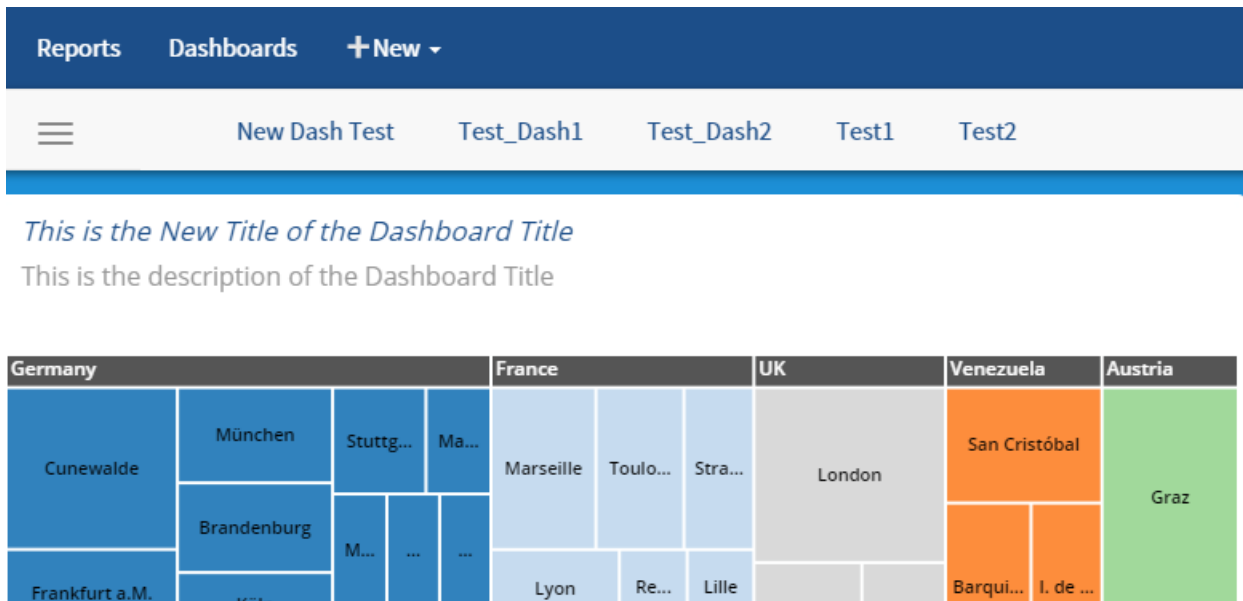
Reports Dashboards + New ▾

New Dash Test Test_Dash1 Test_Dash2 Test1 Test2

This is the New Title of the Dashboard Title

This is the description of the Dashboard Title

Germany France UK Venezuela Austria

Cunewalde München Stuttg... Ma... Marseille Toulo... Stra... London San Cristóbal Graz

Brandenburg M... ... ...

Frankfurt a.M. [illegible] Lyon Re... Lille Barqui... I. de ...